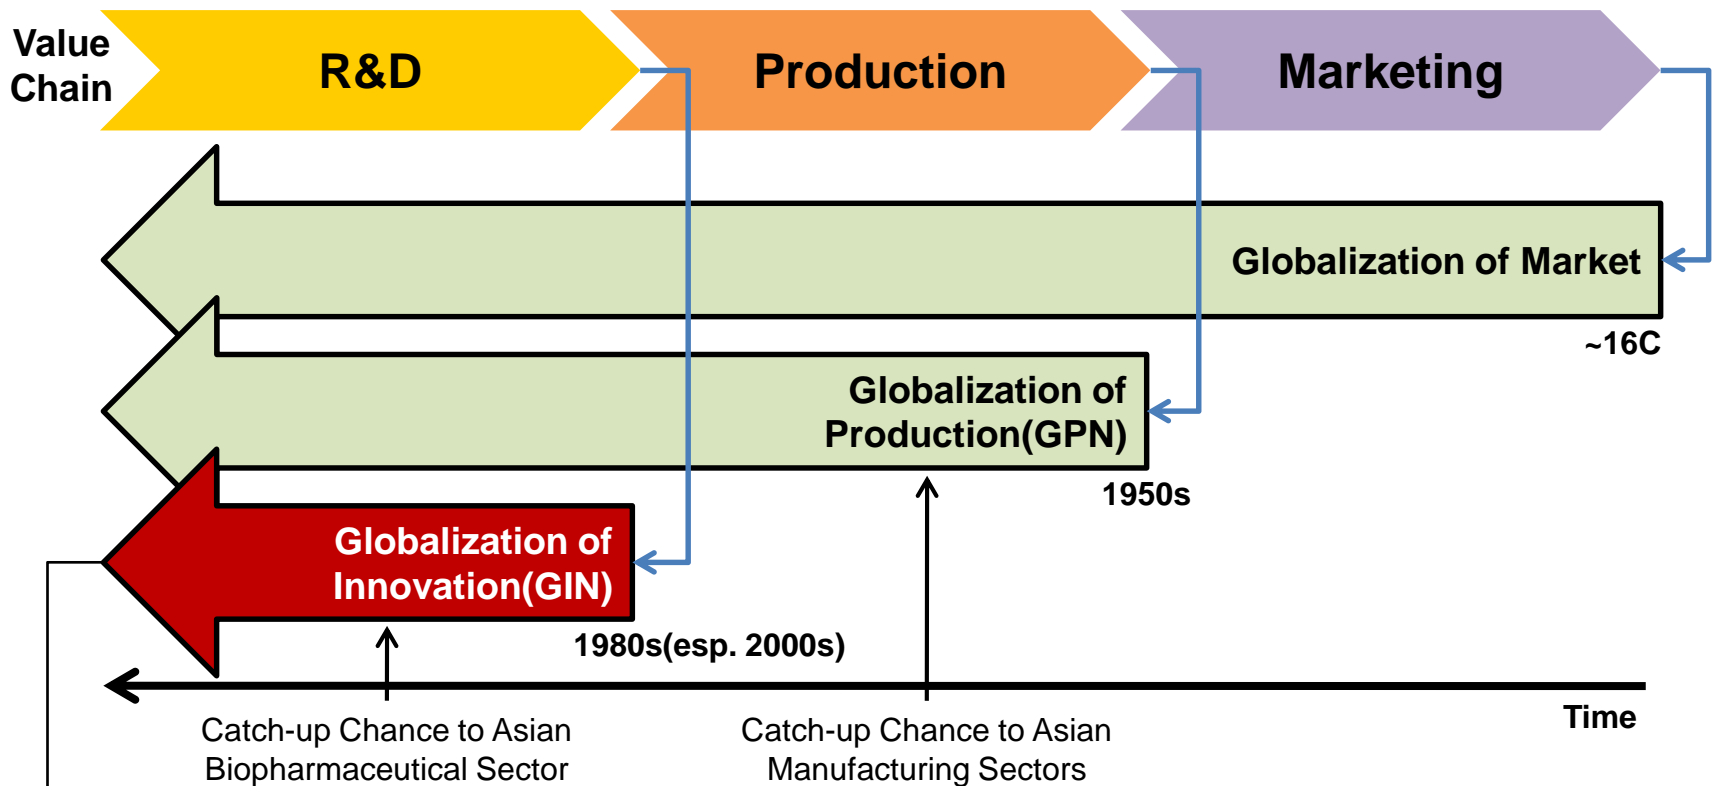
Value Chain

R&D

Production

Marketing

Globalization of Market

~16C

Globalization of Production(GPN)

1950s

Globalization of Innovation(GIN)

1980s(esp. 2000s)

Time

Catch-up Chance to Asian Biopharmaceutical Sector

Catch-up Chance to Asian Manufacturing Sectors